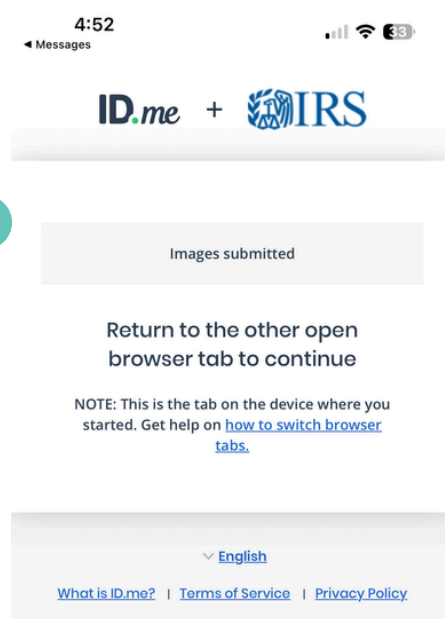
4:52
◀ Messages
33

ID.me + IRS

Images submitted

Return to the other open browser tab to continue

NOTE: This is the tab on the device where you started. Get help on how to switch browser tabs.

English

What is ID.me? | Terms of Service | Privacy Policy